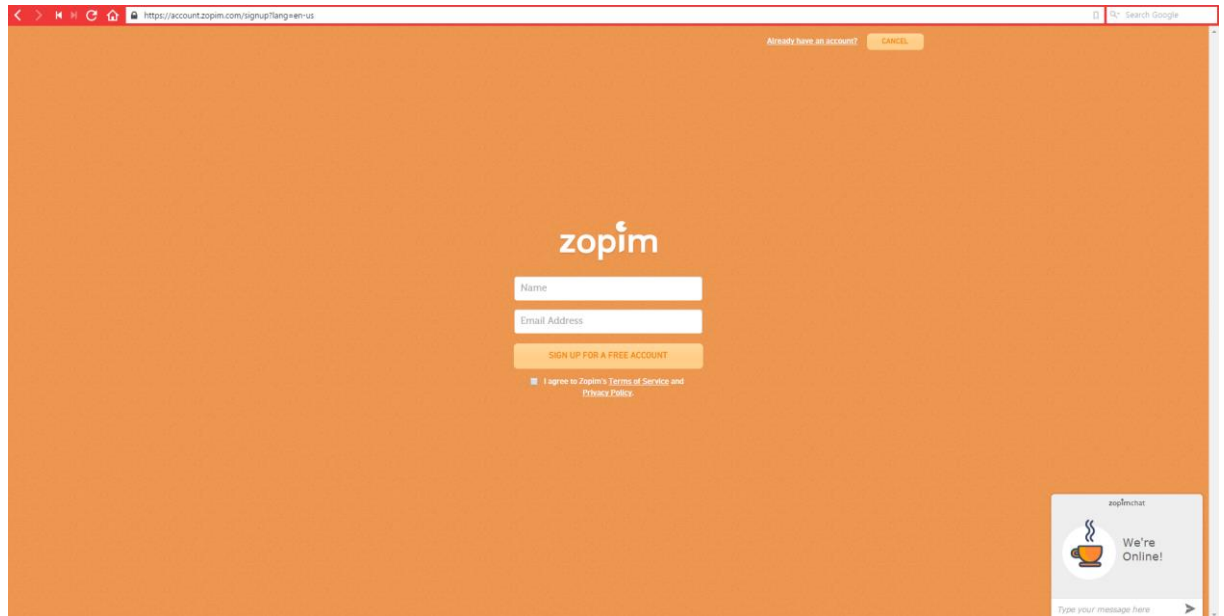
https://account.zopim.com/signup?lang=en-us

Search Google

Already have an account? CANCEL

zopim

Name

Email Address

SIGN UP FOR A FREE ACCOUNT

I agree to Zopim's Terms of Service and Privacy Policy.

zopimchat

We're Online!

Type your message here